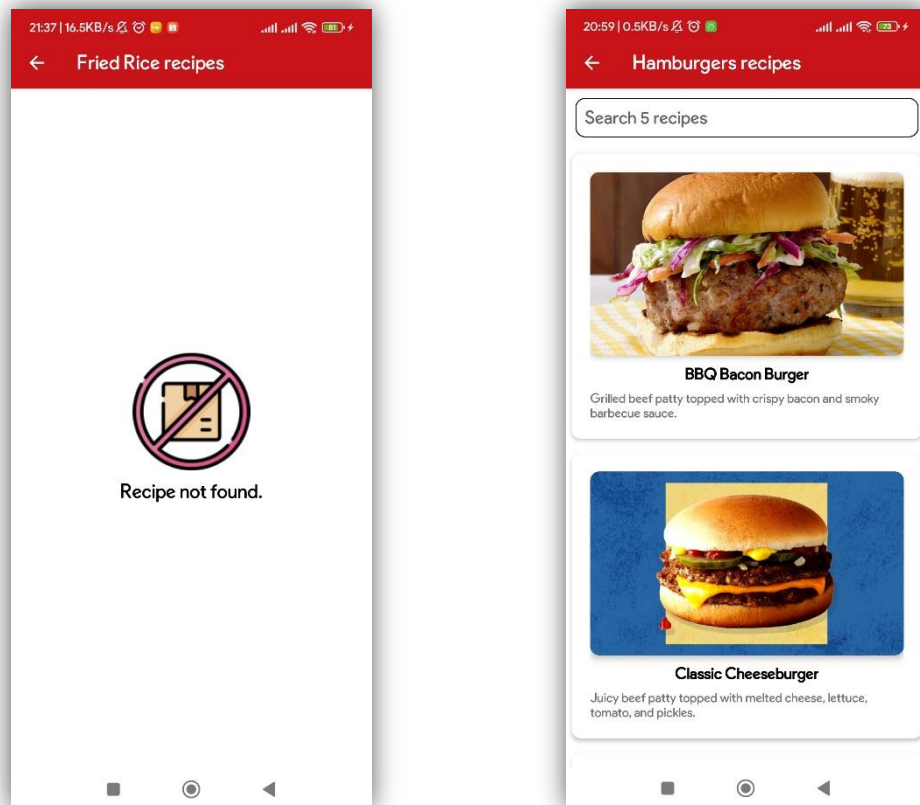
21:37 | 16.5KB/s

Fried Rice recipes

Recipe not found.

20:59 | 0.5KB/s

Hamburgers recipes

Search 5 recipes

BBQ Bacon Burger

Grilled beef patty topped with crispy bacon and smoky barbecue sauce.

Classic Cheeseburger

Juicy beef patty topped with melted cheese, lettuce, tomato, and pickles.